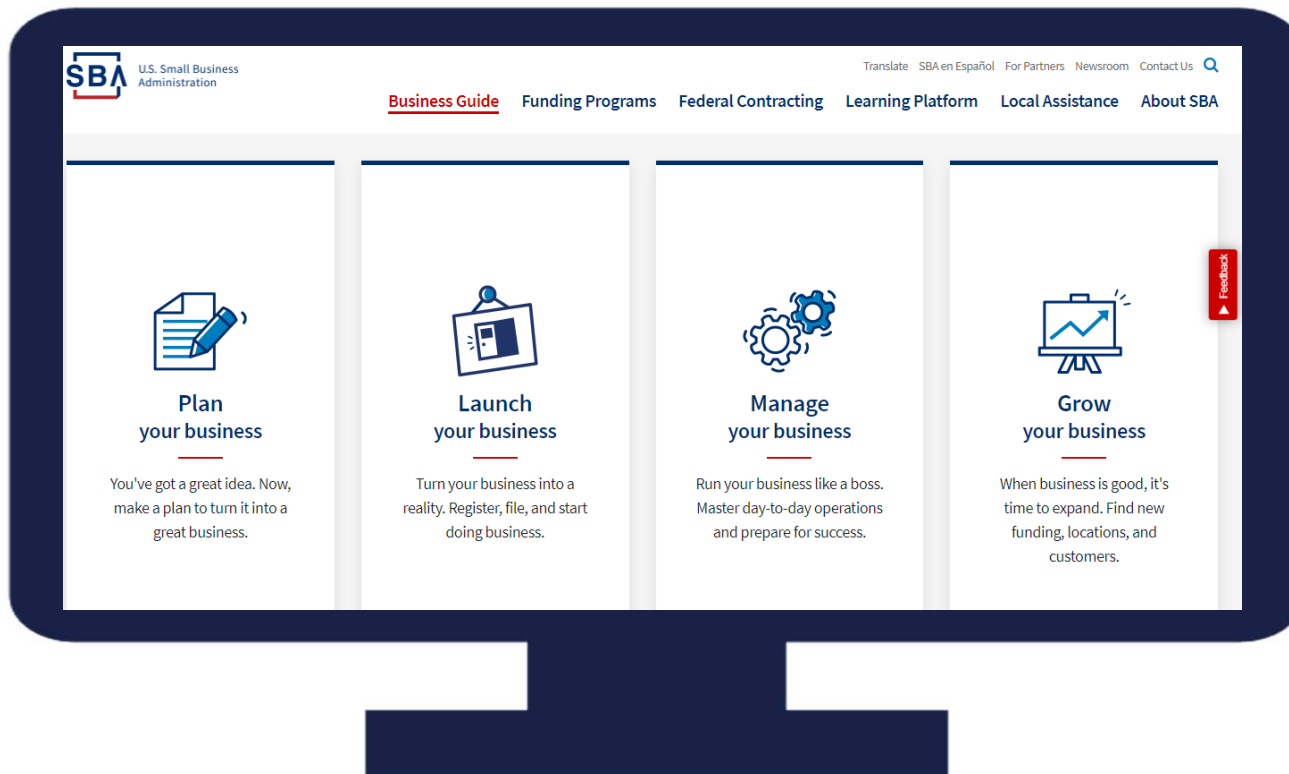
SBA U.S. Small Business Administration

Translate SBA en Español For Partners Newsroom Contact Us

Business Guide Funding Programs Federal Contracting Learning Platform Local Assistance About SBA

Plan your business

You've got a great idea. Now, make a plan to turn it into a great business.

Launch your business

Turn your business into a reality. Register, file, and start doing business.

Manage your business

Run your business like a boss. Master day-to-day operations and prepare for success.

Grow your business

When business is good, it's time to expand. Find new funding, locations, and customers.

Feedback